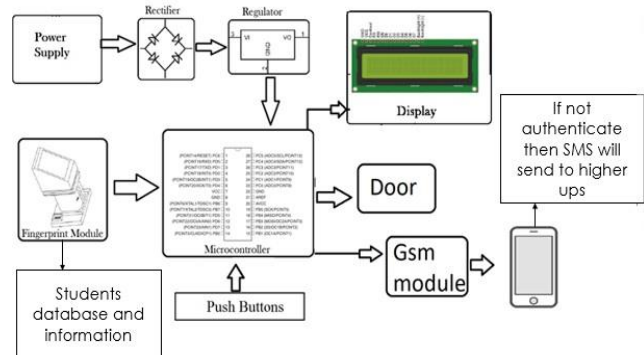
Power Supply

Rectifier

Regulator

VI

VO

GND

Display

If not authenticate then SMS will send to higher ups

Fingerprint Module

Microcontroller

Door

Gsm module

Students database and information

Push Buttons